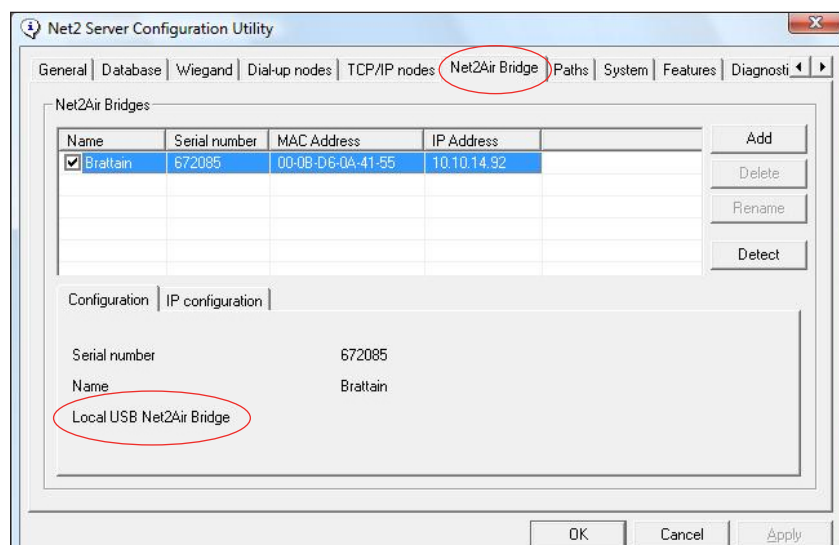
Net2 Server Configuration Utility

General | Database | Wiegand | Dial-up nodes | TCP/IP nodes | Net2Air Bridge | Paths | System | Features | Diagnosti

Net2Air Bridges

| Name | Serial number | MAC Address | IP Address |
|---|---|---|---|
| Brattain | 672085 | 00-0B-D6-0A-41-55 | 10.10.14.92 |

Add
Delete
Rename
Detect

Configuration | IP configuration

Serial number 672085
Name Brattain
Local USB Net2Air Bridge

OK Cancel Apply